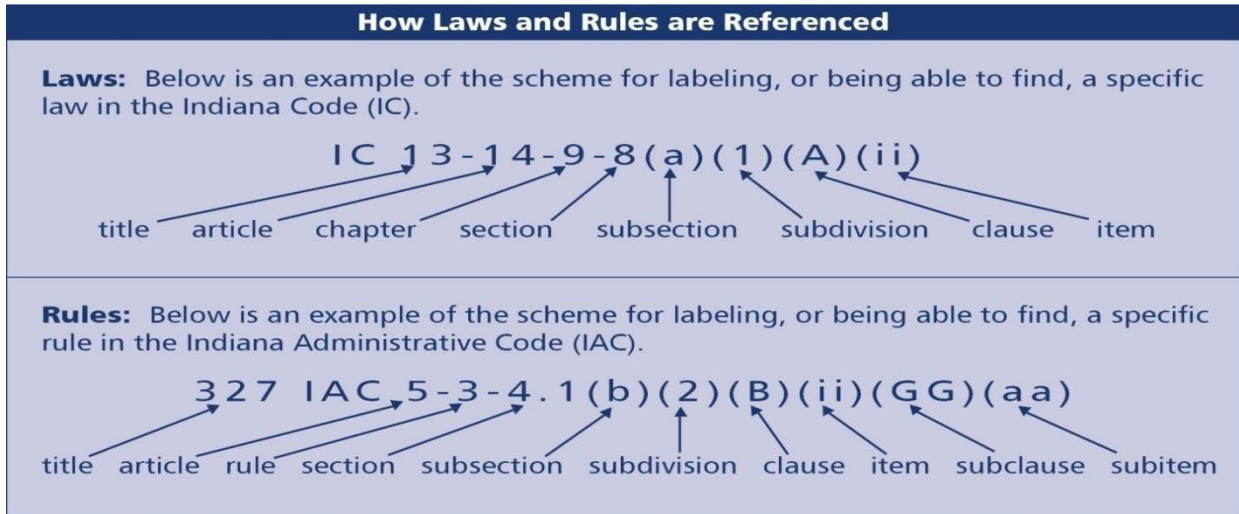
How Laws and Rules are Referenced

**Laws:** Below is an example of the scheme for labeling, or being able to find, a specific law in the Indiana Code (IC).

IC 13-14-9-8(a)(1)(A)(ii)

title article chapter section subsection subdivision clause item

**Rules:** Below is an example of the scheme for labeling, or being able to find, a specific rule in the Indiana Administrative Code (IAC).

327 IAC 5-3-4.1(b)(2)(B)(ii)(GG)(aa)

title article rule section subsection subdivision clause item subclause subitem